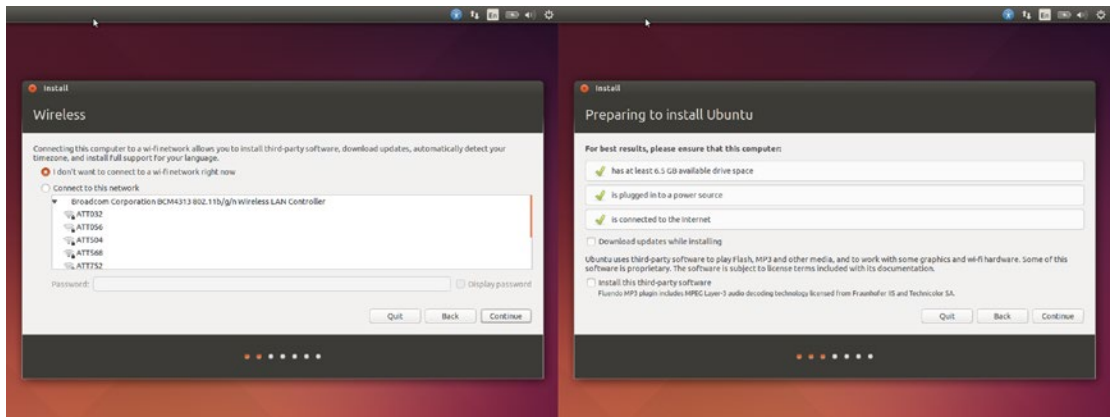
En

Install

Wireless

Connecting this computer to a wi-fi network allows you to install third-party software, download updates, automatically detect your timezone, and install full support for your language.

I don't want to connect to a wi-fi network right now

Connect to this network

Broadcom Corporation BCM4313 802.11b/g/n Wireless LAN Controller

ATT032

ATT056

ATT504

ATT568

ATT752

Password:

Display password

Quit Back Continue

En

Install

Preparing to install Ubuntu

For best results, please ensure that this computer:

has at least 6.5 GB available drive space

is plugged in to a power source

is connected to the Internet

Download updates while installing

Ubuntu uses third-party software to play Flash, MP3 and other media, and to work with some graphics and wi-fi hardware. Some of this software is proprietary. The software is subject to license terms included with its documentation.

Install this third-party software

Fluendo MP3 plugin includes MPEG Layer-3 audio decoding technology licensed from Fraunhofer IIS and Technicolor SA.

Quit Back Continue